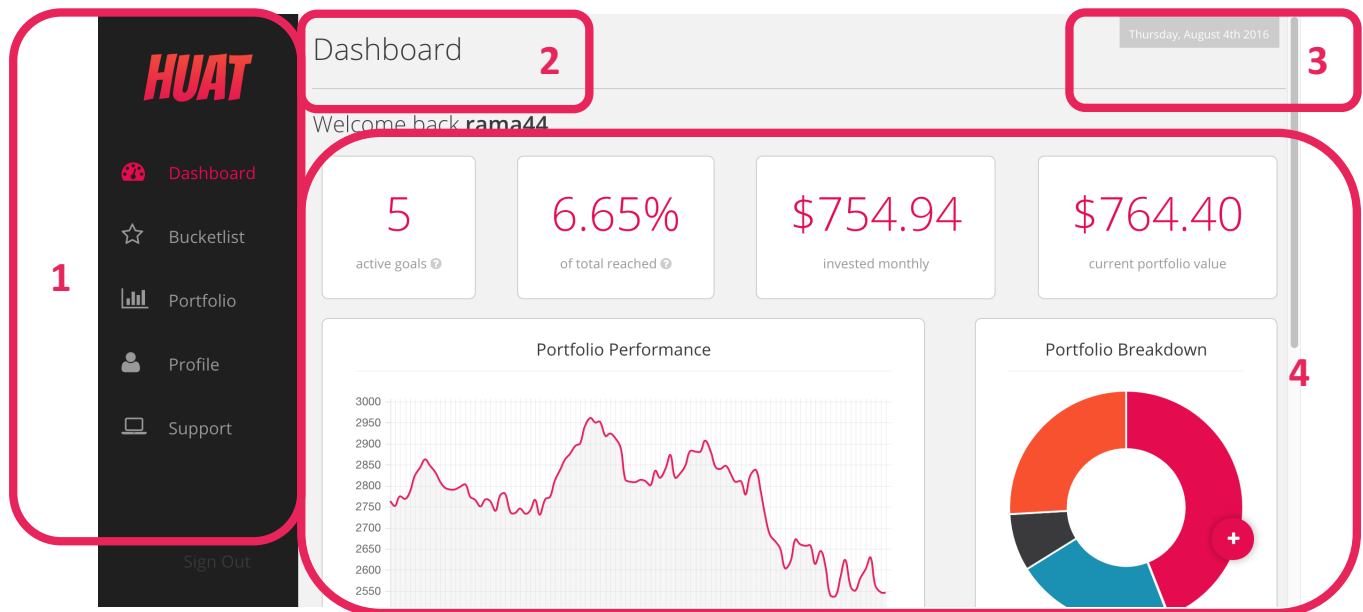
HUAT

Dashboard

Bucketlist

Portfolio

Profile

Support

Sign Out

1

Dashboard

2

Thursday, August 4th 2016

3

Welcome back **rama44**

5
active goals

6.65%
of total reached

$754.94
invested monthly

$764.40
current portfolio value

Portfolio Performance

3000
2950
2900
2850
2800
2750
2700
2650
2600
2550

Portfolio Breakdown

4

+